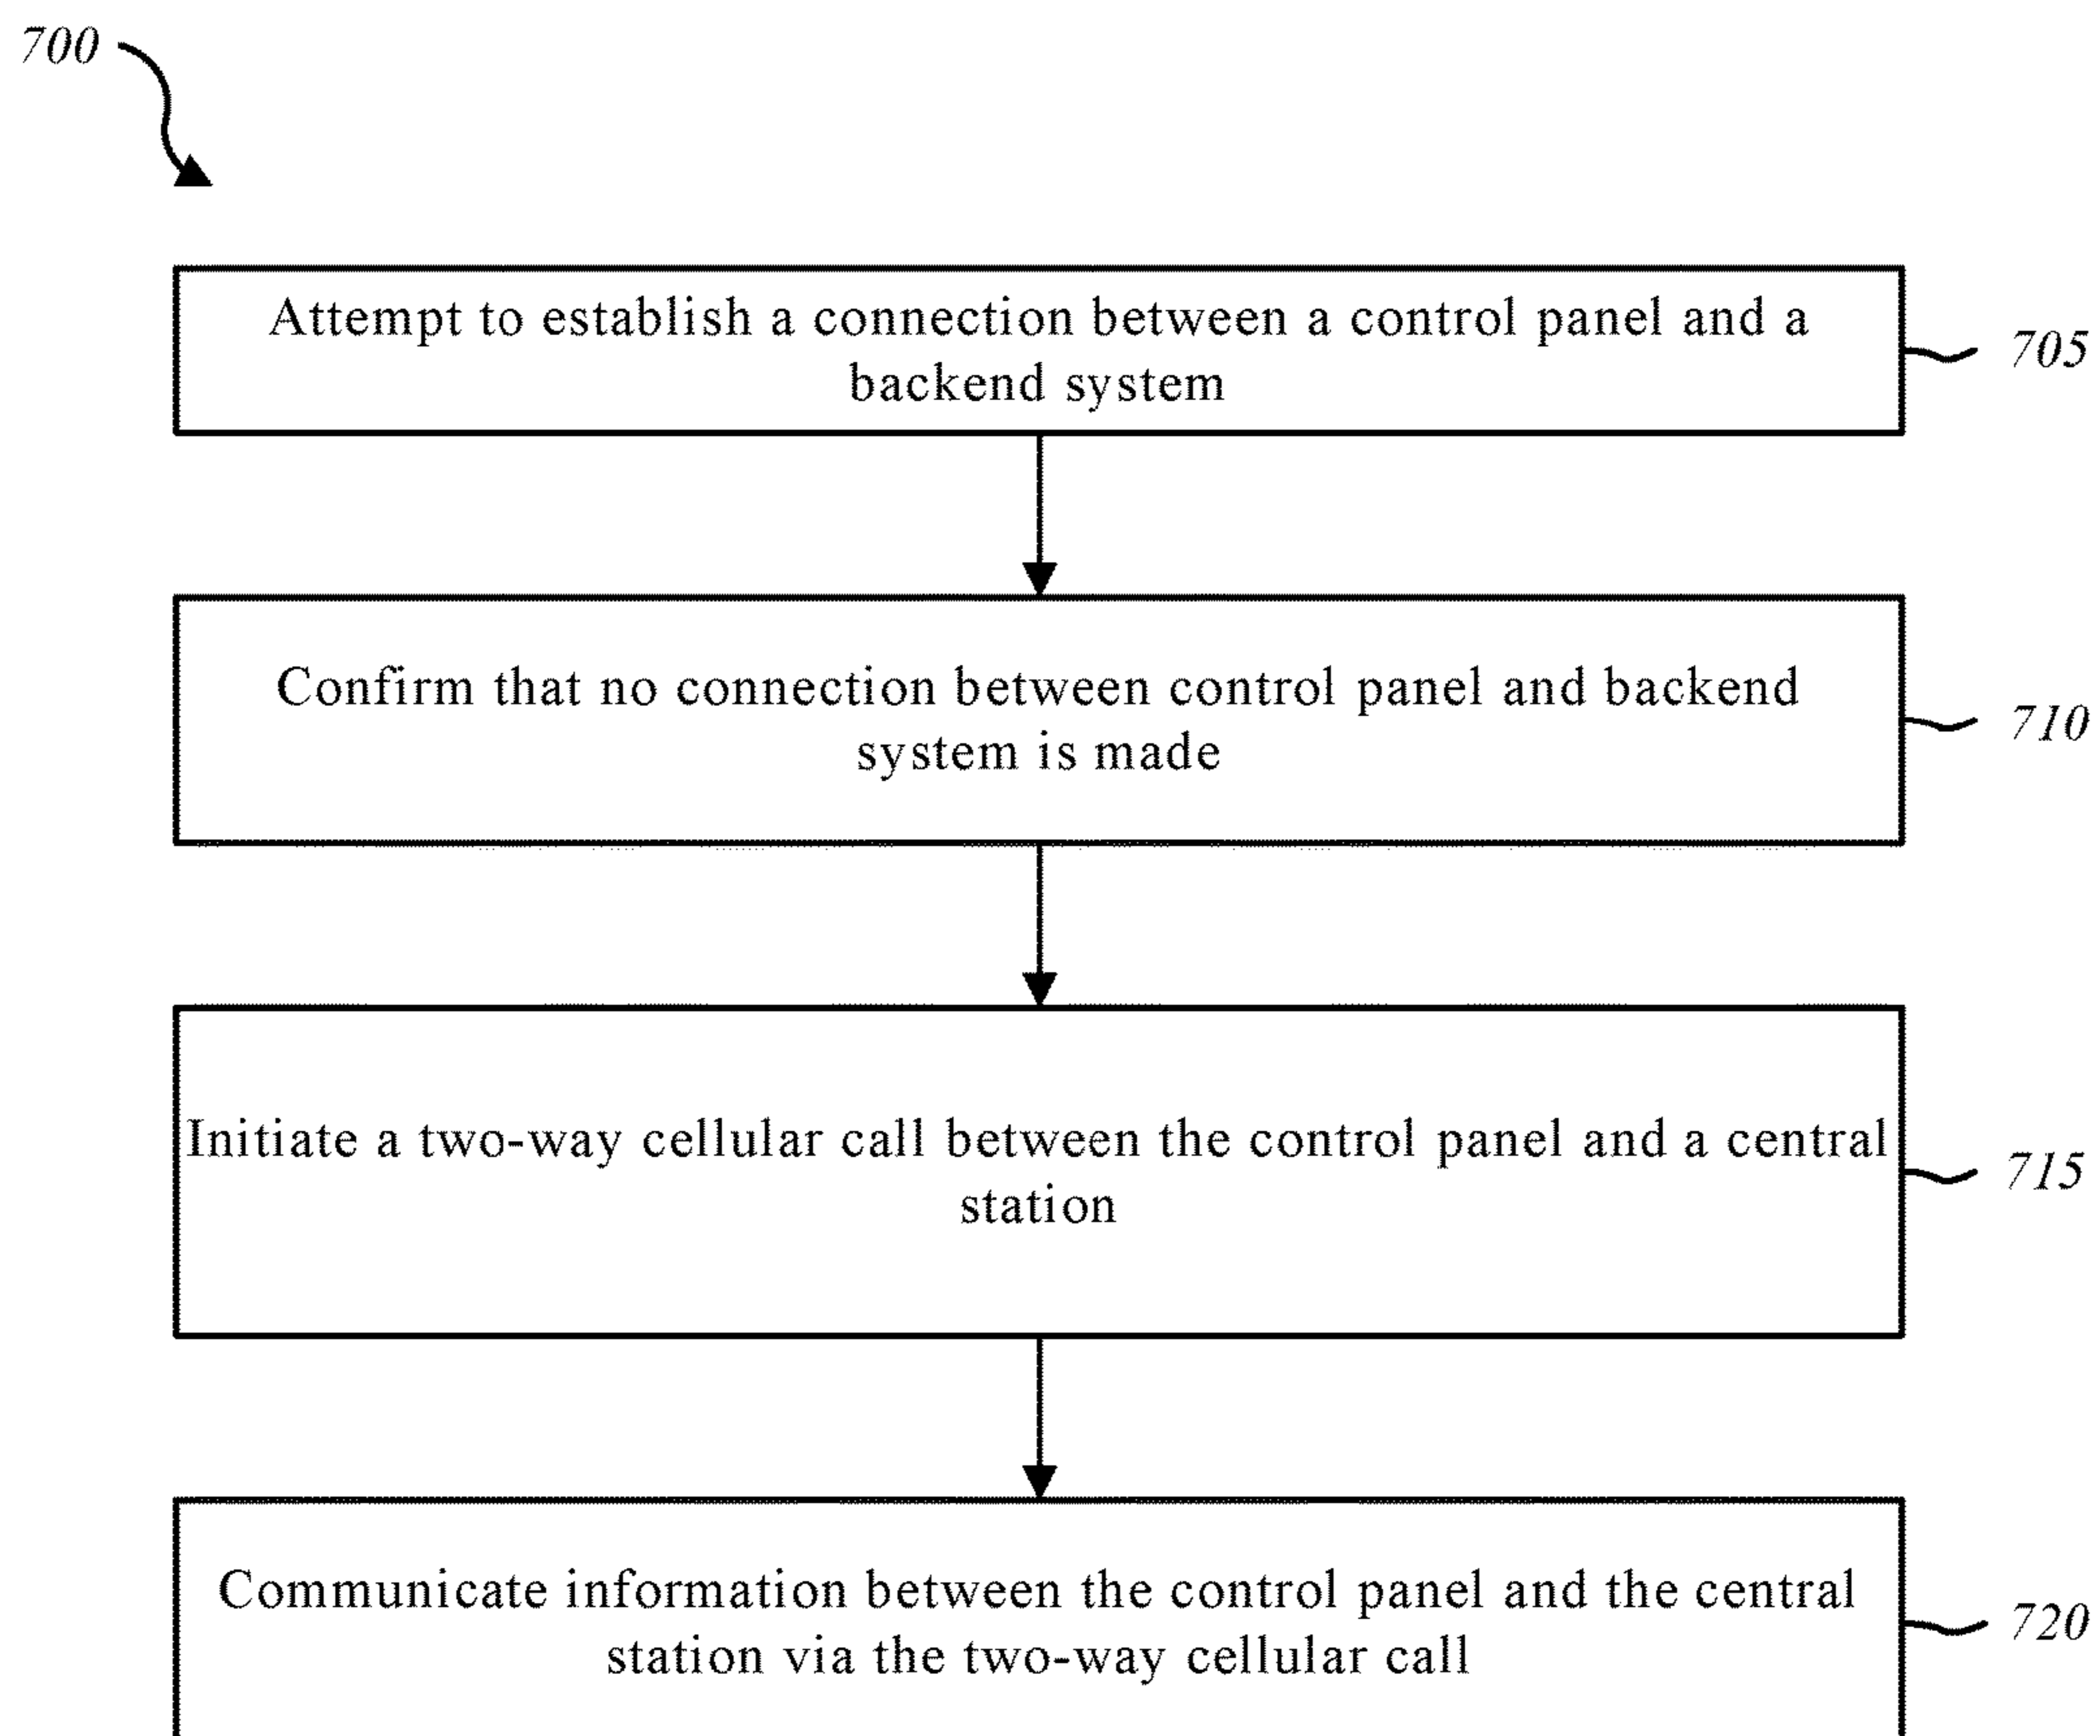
700

Attempt to establish a connection between a control panel and a backend system

705

Confirm that no connection between control panel and backend system is made

710

Initiate a two-way cellular call between the control panel and a central station

715

Communicate information between the control panel and the central station via the two-way cellular call

720